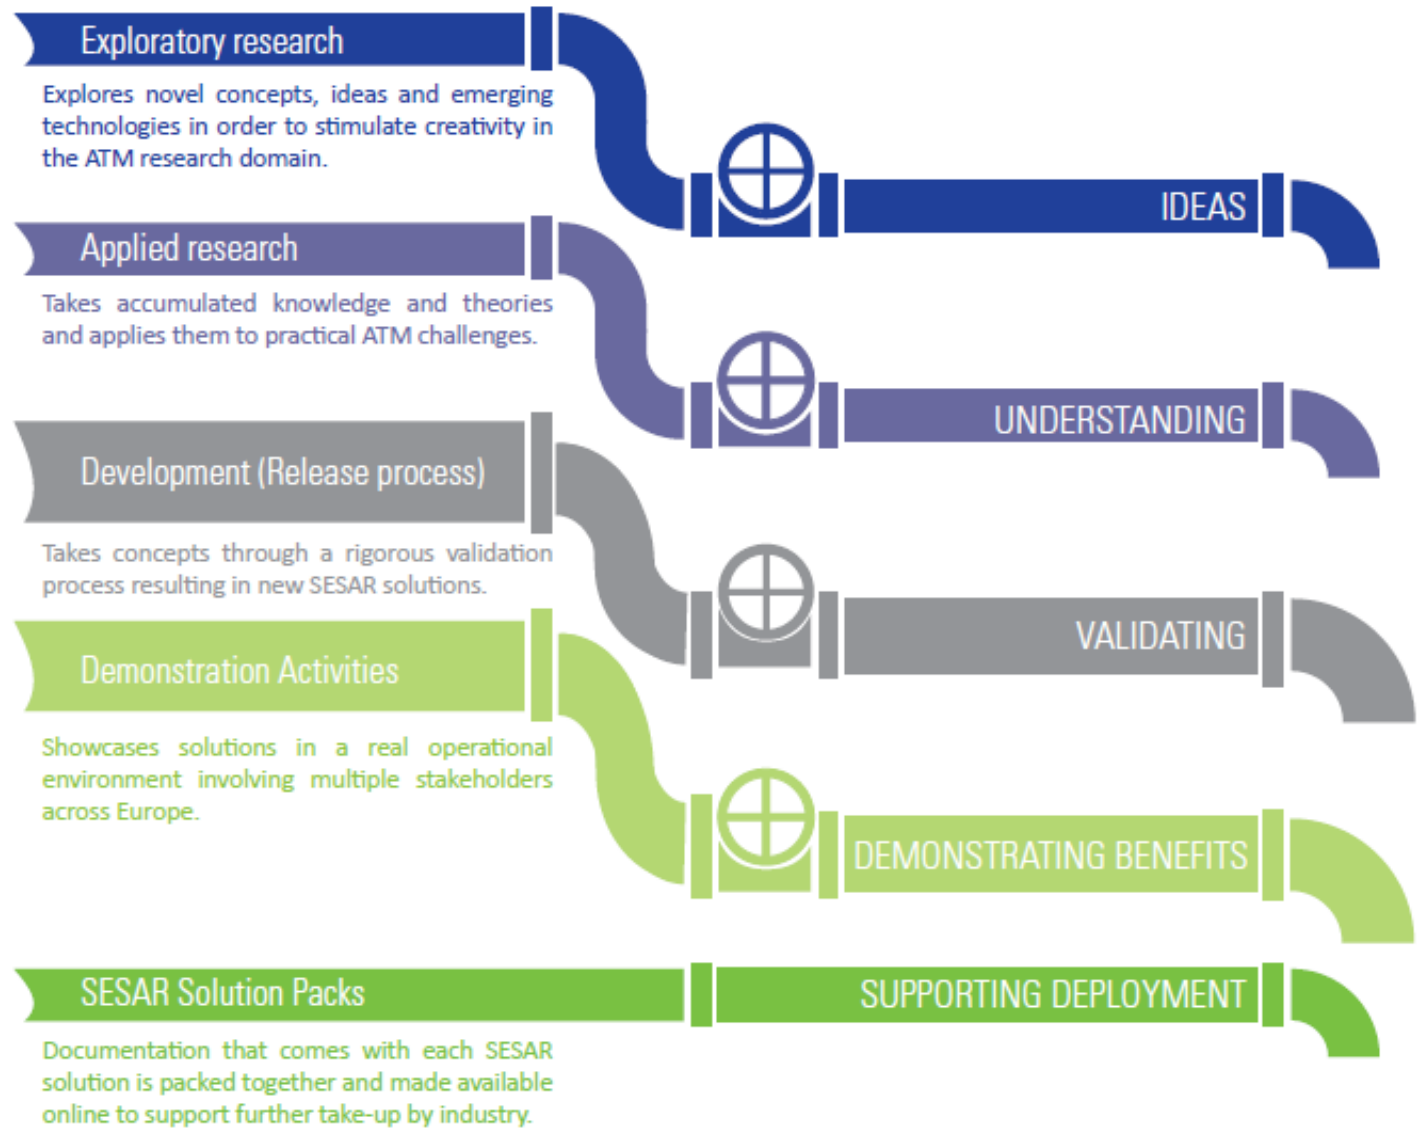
Exploratory research

Explores novel concepts, ideas and emerging technologies in order to stimulate creativity in the ATM research domain.

IDEAS

Applied research

Takes accumulated knowledge and theories and applies them to practical ATM challenges.

UNDERSTANDING

Development (Release process)

Takes concepts through a rigorous validation process resulting in new SESAR solutions.

VALIDATING

Demonstration Activities

Showcases solutions in a real operational environment involving multiple stakeholders across Europe.

DEMONSTRATING BENEFITS

SESAR Solution Packs

SUPPORTING DEPLOYMENT

Documentation that comes with each SESAR solution is packed together and made available online to support further take-up by industry.